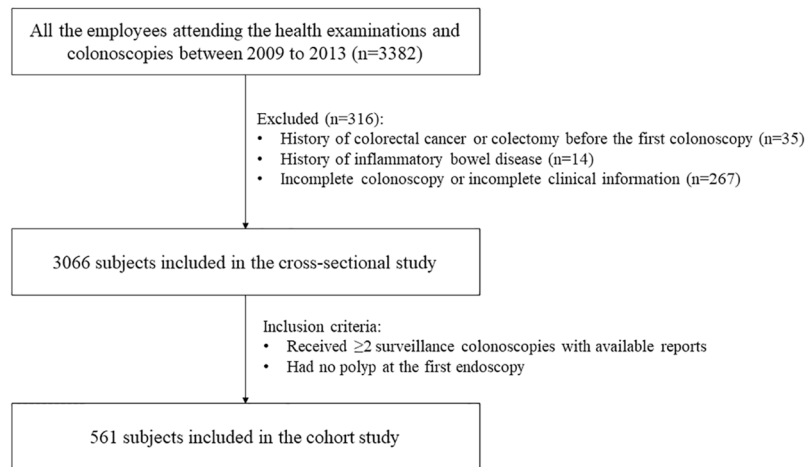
All the employees attending the health examinations and colonoscopies between 2009 to 2013 (n=3382)

Excluded (n=316):
• History of colorectal cancer or colectomy before the first colonoscopy (n=35)
• History of inflammatory bowel disease (n=14)
• Incomplete colonoscopy or incomplete clinical information (n=267)

3066 subjects included in the cross-sectional study

Inclusion criteria:
• Received $\geq$2 surveillance colonoscopies with available reports
• Had no polyp at the first endoscopy

561 subjects included in the cohort study